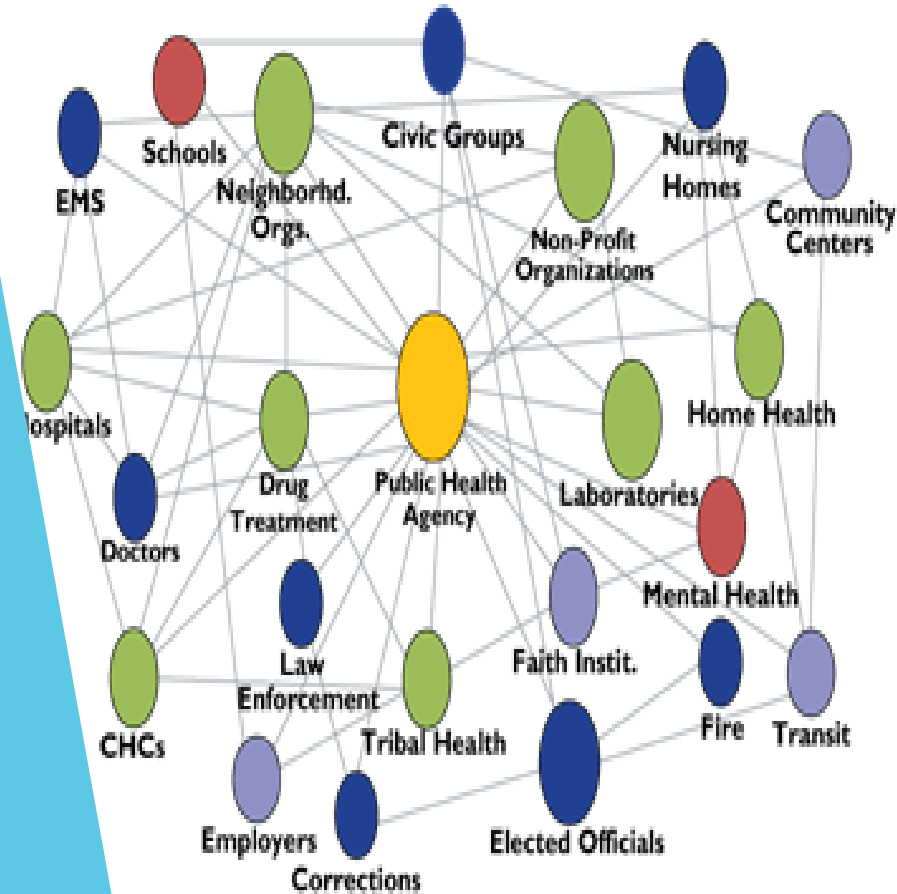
Schools
EMS
Neighborhd. Orgs.
Civic Groups
Nursing Homes
Community Centers
Non-Profit Organizations
lospitals
Drug Treatment
Public Health Agency
Laboratories
Home Health
Doctors
Mental Health
Law Enforcement
Faith Instit.
CHCs
Tribal Health
Fire
Transit
Employers
Corrections
Elected Officials